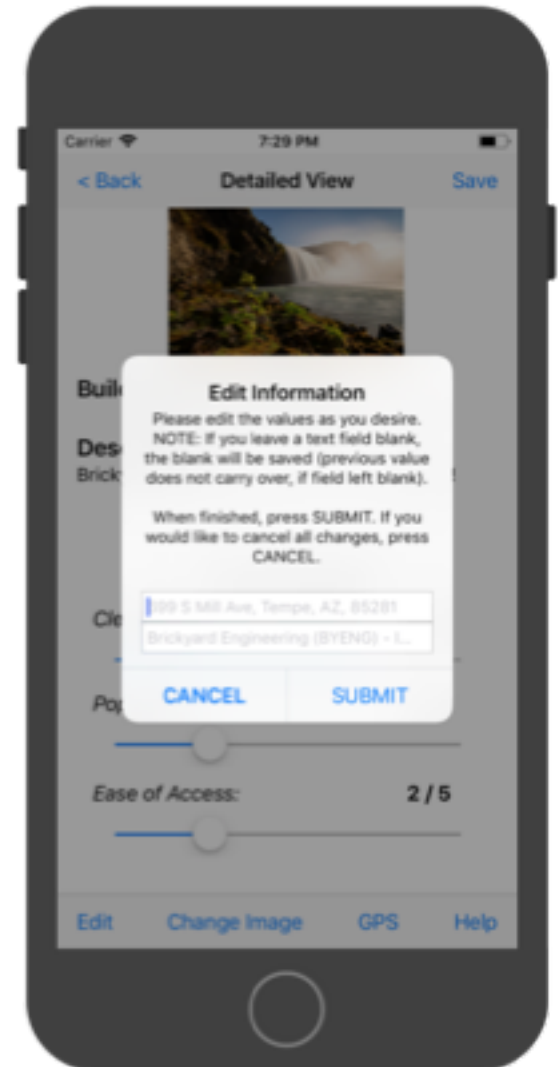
Carrier 7:29 PM

< Back Detailed View Save

Buil

Des
Brick

Edit Information
Please edit the values as you desire. NOTE: If you leave a text field blank, the blank will be saved (previous value does not carry over, if field left blank).

When finished, press SUBMIT. If you would like to cancel all changes, press CANCEL.

699 S Mill Ave, Tempe, AZ, 85281
Brickyard Engineering (BYENG) - I...

CANCEL SUBMIT

Cle

Pop

Ease of Access: 2 / 5

Edit Change Image GPS Help